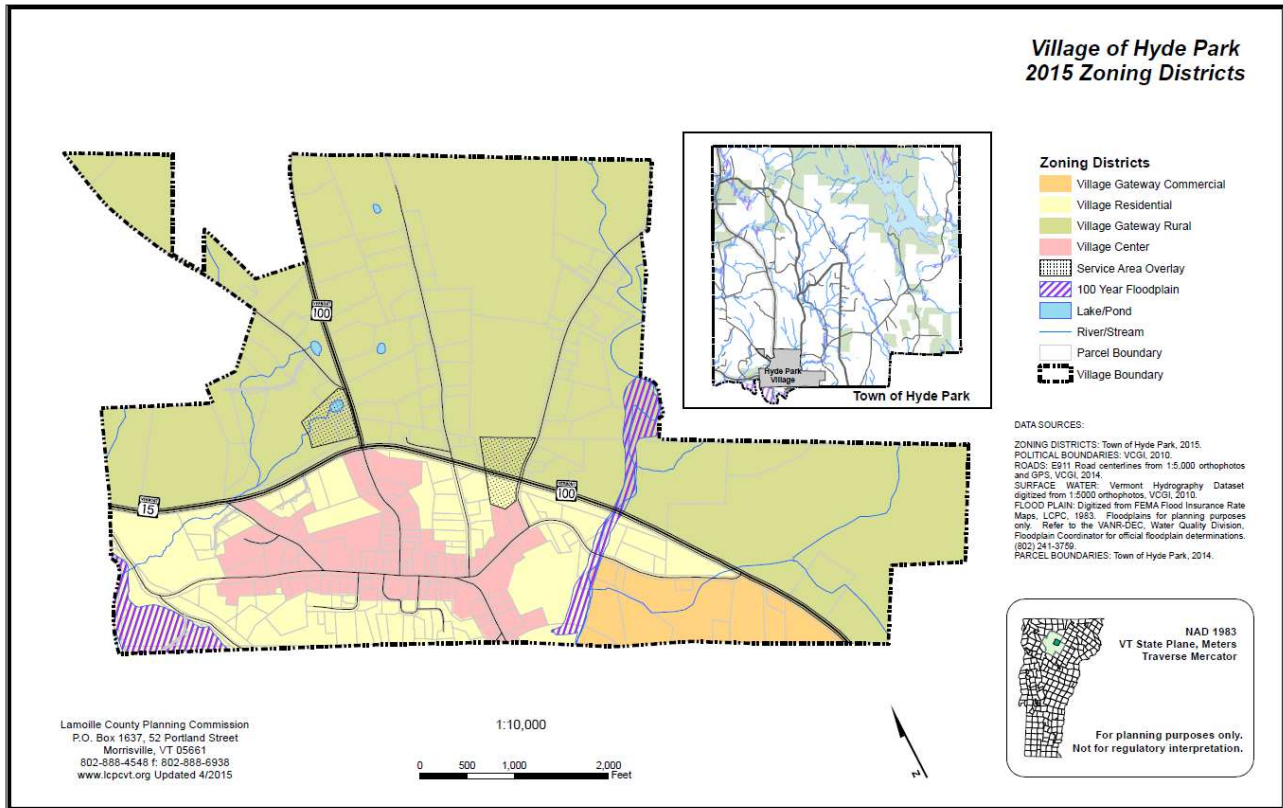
Village of Hyde Park
2015 Zoning Districts

Hyde Park Village
Town of Hyde Park

Zoning Districts
Village Gateway Commercial
Village Residential
Village Gateway Rural
Village Center
Service Area Overlay
100 Year Floodplain
Lake/Pond
River/Stream
Parcel Boundary
Village Boundary

100
15
100

DATA SOURCES:

ZONING DISTRICTS: Town of Hyde Park, 2015.
POLITICAL BOUNDARIES: VCGI, 2010.
ROADS: E911 Road centerlines from 1:5,000 orthophotos and GPS, VCGI, 2014.
SURFACE WATER: Vermont Hydrography Dataset digitized from 1:5000 orthophotos, VCGI, 2010.
FLOOD PLAIN: Digitized from FEMA Flood Insurance Rate Maps, LCPC, 1983. Floodplains for planning purposes only. Refer to the VANR-DEC, Water Quality Division, Floodplain Coordinator for official floodplain determinations. (802) 241-3759.
PARCEL BOUNDARIES: Town of Hyde Park, 2014.

NAD 1983
VT State Plane, Meters
Traverse Mercator

For planning purposes only.
Not for regulatory interpretation.

Lamoille County Planning Commission
P.O. Box 1637, 52 Portland Street
Morrisville, VT 05661
802-888-4548 f: 802-888-6938
www.lcpcvt.org Updated 4/2015

1:10,000

0 500 1,000 2,000
Feet

N